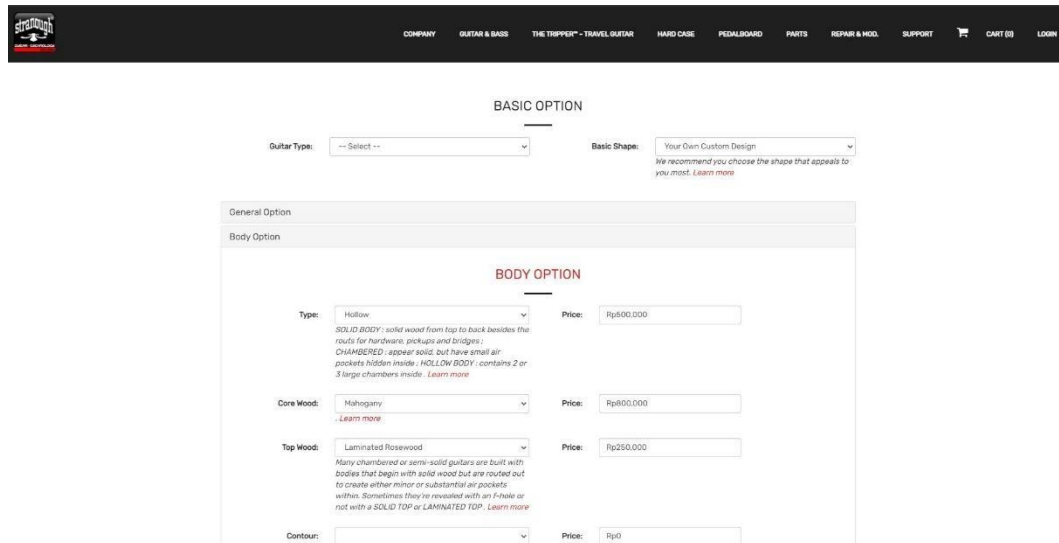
strandbergh

COMPANY GUITAR & BASS THE TRIPPER™ - TRAVEL GUITAR HARD CASE PEDALBOARD PARTS REPAIR & MOD. SUPPORT CART (0) LOGIN

BASIC OPTION

Guitar Type: -- Select --

Basic Shape: Your Own Custom Design

We recommend you choose the shape that appeals to you most. Learn more

General Option

Body Option

BODY OPTION

Type: Hollow

SOLID BODY : solid wood from top to back besides the routs for hardware, pickups and bridges ; CHAMBERED : appear solid, but have small air pockets hidden inside ; HOLLOW BODY : contains 2 or 3 large chambers inside . Learn more

Price: Rp500,000

Core Wood: Mahogany

. Learn more

Price: Rp800,000

Top Wood: Laminated Rosewood

Many chambered or semi-solid guitars are built with bodies that begin with solid wood but are routed out to create either minor or substantial air pockets within. Sometimes they're revealed with an f-hole or not with a SOLID TOP or LAMINATED TOP . Learn more

Price: Rp250,000

Contour:

Price: Rp0